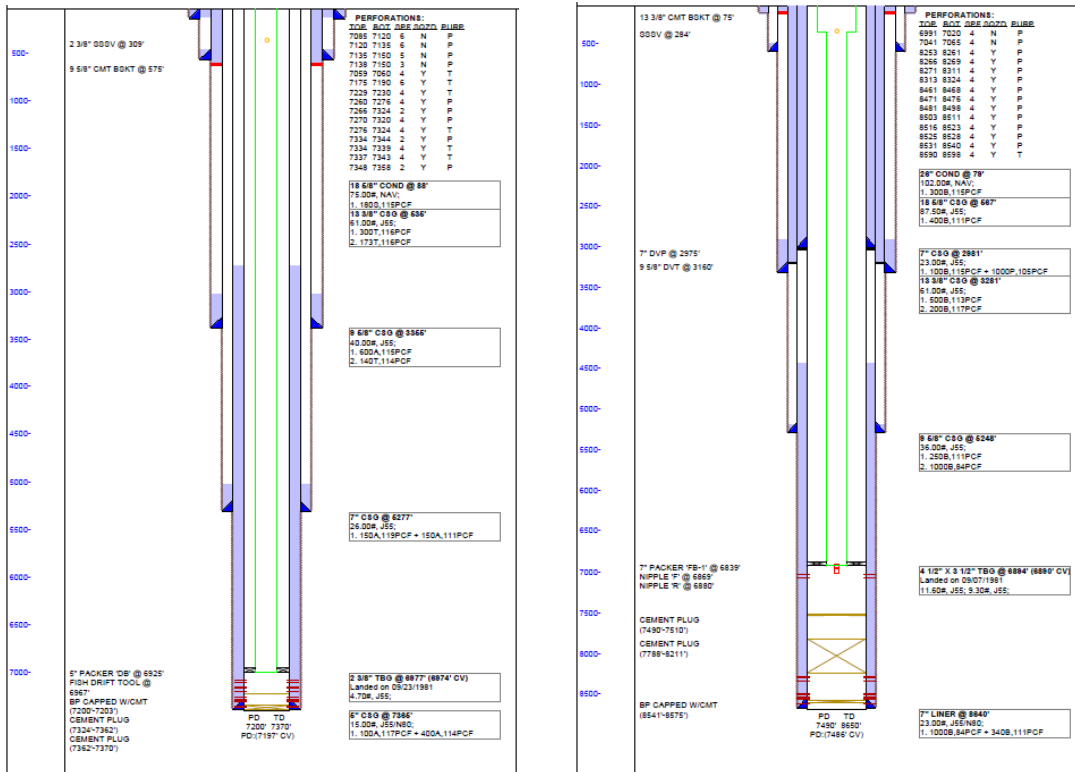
500-
1000-
1500-
2000-
2500-
3000-
3500-
4000-
4500-
5000-
5500-
6000-
6500-
7000-

2 3/8" SSSV @ 309'
9 5/8" CMT BSKT @ 575'

PERFORATIONS:
| TOP | BOT | SPF | SQZD | PURP |
|---|---|---|---|---|
| 7085 | 7120 | 6 | N | P |
| 7120 | 7135 | 6 | N | P |
| 7135 | 7150 | 5 | N | P |
| 7138 | 7150 | 3 | N | P |
| 7059 | 7060 | 4 | Y | T |
| 7175 | 7190 | 6 | Y | T |
| 7229 | 7230 | 4 | Y | T |
| 7260 | 7276 | 4 | Y | P |
| 7266 | 7324 | 2 | Y | P |
| 7270 | 7320 | 4 | Y | P |
| 7276 | 7324 | 4 | Y | T |
| 7334 | 7344 | 2 | Y | P |
| 7334 | 7339 | 4 | Y | T |
| 7337 | 7343 | 4 | Y | T |
| 7348 | 7358 | 2 | Y | P |

18 5/8" COND @ 88'
75.00#, NAV;
1. 180S,115PCF

13 3/8" CSG @ 535'
61.00#, J55;
1. 300T,116PCF
2. 173T,116PCF

9 5/8" CSG @ 3355'
40.00#, J55;
1. 600A,115PCF
2. 140T,114PCF

7" CSG @ 5277'
26.00#, J55;
1. 150A,119PCF + 150A,111PCF

5" PACKER 'DB' @ 6925'
FISH DRIFT TOOL @ 6967'
BP CAPPED W/CMT (7200'-7203')
CEMENT PLUG (7324'-7362')
CEMENT PLUG (7362'-7370')

2 3/8" TBG @ 6977' (6974' CV)
Landed on 09/23/1981
4.70#, J55;

5" CSG @ 7365'
15.00#, J55/N80;
1. 100A,117PCF + 400A,114PCF

PD TD
7200' 7370'
PD:(7197' CV)

500-
1000-
1500-
2000-
2500-
3000-
3500-
4000-
4500-
5000-
5500-
6000-
6500-
7000-
7500-
8000-
8500-

13 3/8" CMT BSKT @ 75'
SSSV @ 294'

PERFORATIONS:
| TOP | BOT | SPF | SQZD | PURP |
|---|---|---|---|---|
| 6991 | 7020 | 4 | N | P |
| 7041 | 7065 | 4 | N | P |
| 8253 | 8261 | 4 | Y | P |
| 8266 | 8269 | 4 | Y | P |
| 8271 | 8311 | 4 | Y | P |
| 8313 | 8324 | 4 | Y | P |
| 8461 | 8468 | 4 | Y | P |
| 8471 | 8476 | 4 | Y | P |
| 8481 | 8498 | 4 | Y | P |
| 8503 | 8511 | 4 | Y | P |
| 8516 | 8523 | 4 | Y | P |
| 8525 | 8528 | 4 | Y | P |
| 8531 | 8540 | 4 | Y | P |
| 8590 | 8598 | 4 | Y | T |

26" COND @ 78'
102.00#, NAV;
1. 300B,115PCF

18 5/8" CSG @ 567'
87.50#, J55;
1. 400B,111PCF

7" DVP @ 2975'
9 5/8" DVT @ 3160'

7" CSG @ 2981'
23.00#, J55;
1. 100B,115PCF + 1000P,105PCF

13 3/8" CSG @ 3281'
61.00#, J55;
1. 500B,113PCF
2. 200B,117PCF

9 5/8" CSG @ 5248'
36.00#, J55;
1. 250B,111PCF
2. 1000B,84PCF

7" PACKER 'FB-1' @ 6839'
NIPPLE 'F' @ 6869'
NIPPLE 'R' @ 6880'

4 1/2" X 3 1/2" TBG @ 6894' (6890' CV)
Landed on 09/07/1981
11.60#, J55; 9.30#, J55;

CEMENT PLUG (7490'-7510')
CEMENT PLUG (7788'-8211')
BP CAPPED W/CMT (8541'-8575')

7" LINER @ 8640'
23.00#, J55/N80;
1. 1000B,84PCF + 340B,111PCF

PD TD
7490' 8650'
PD:(7486' CV)